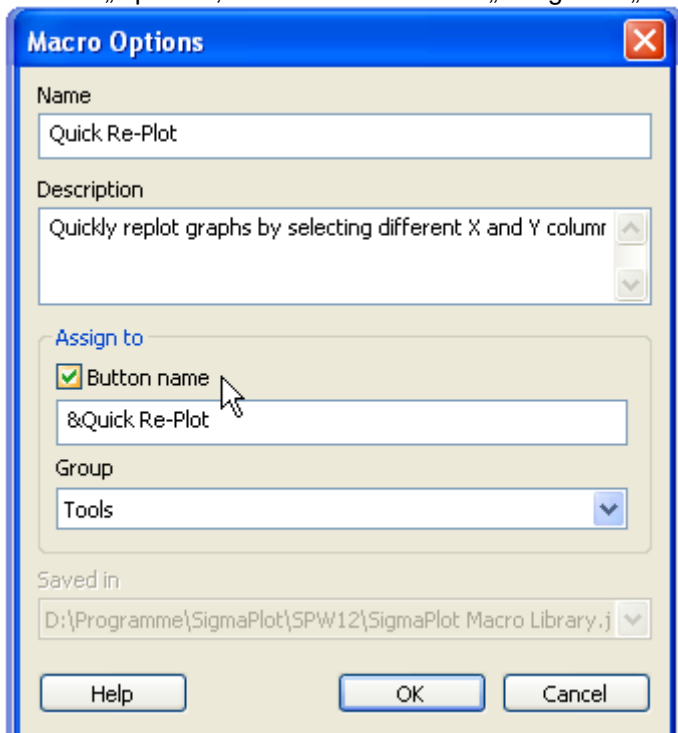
Macro Options

Name

Quick Re-Plot

Description

Quickly replot graphs by selecting different X and Y columr

Assign to

Button name

&Quick Re-Plot

Group

Tools

Saved in

D:\Programme\SigmaPlot\SPW12\SigmaPlot Macro Library.j

Help

OK

Cancel